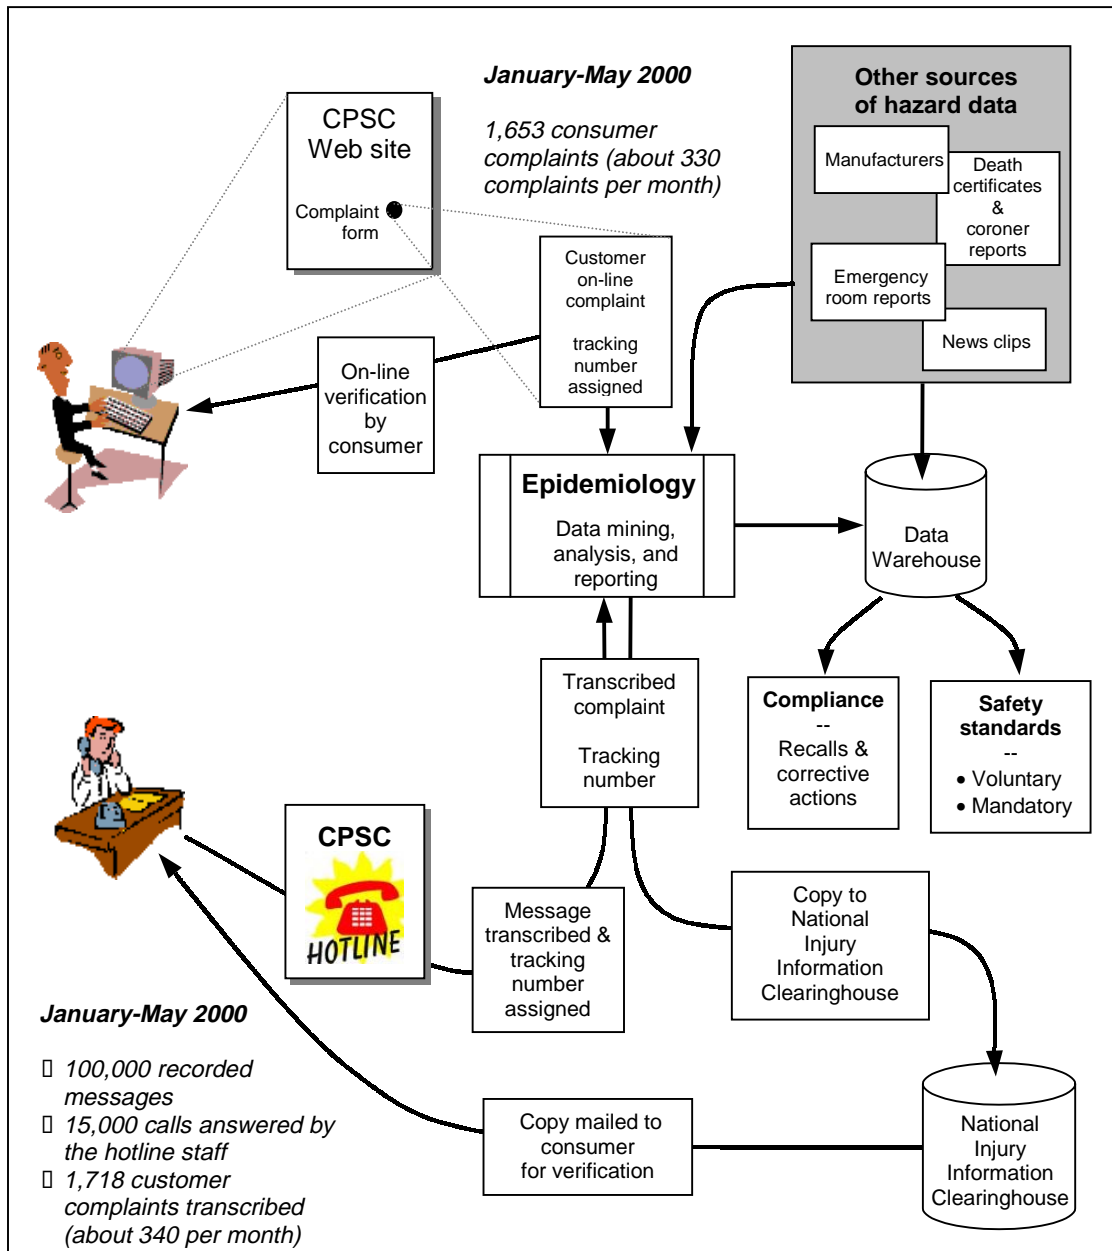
CPSC Web site

Complaint form

January-May 2000

1,653 consumer complaints (about 330 complaints per month)

Other sources of hazard data

Manufacturers

Death certificates & coroner reports

Emergency room reports

News clips

Customer on-line complaint

tracking number assigned

On-line verification by consumer

Epidemiology

Data mining, analysis, and reporting

Data Warehouse

Transcribed complaint

Tracking number

Compliance
--
Recalls & corrective actions

Safety standards
--
• Voluntary
• Mandatory

CPSC

HOTLINE

Message transcribed & tracking number assigned

Copy to National Injury Information Clearinghouse

January-May 2000

 100,000 recorded messages
 15,000 calls answered by the hotline staff
 1,718 customer complaints transcribed (about 340 per month)

Copy mailed to consumer for verification

National Injury Information Clearinghouse